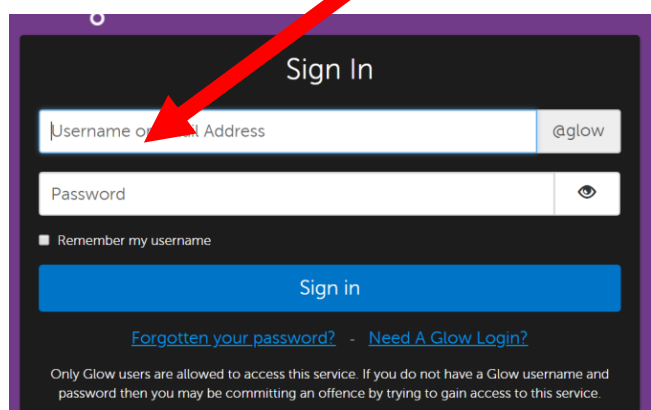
Sign In

Username o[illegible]l Address

@glow

Password

Remember my username

Sign in

Forgotten your password? - Need A Glow Login?

Only Glow users are allowed to access this service. If you do not have a Glow username and password then you may be committing an offence by trying to gain access to this service.